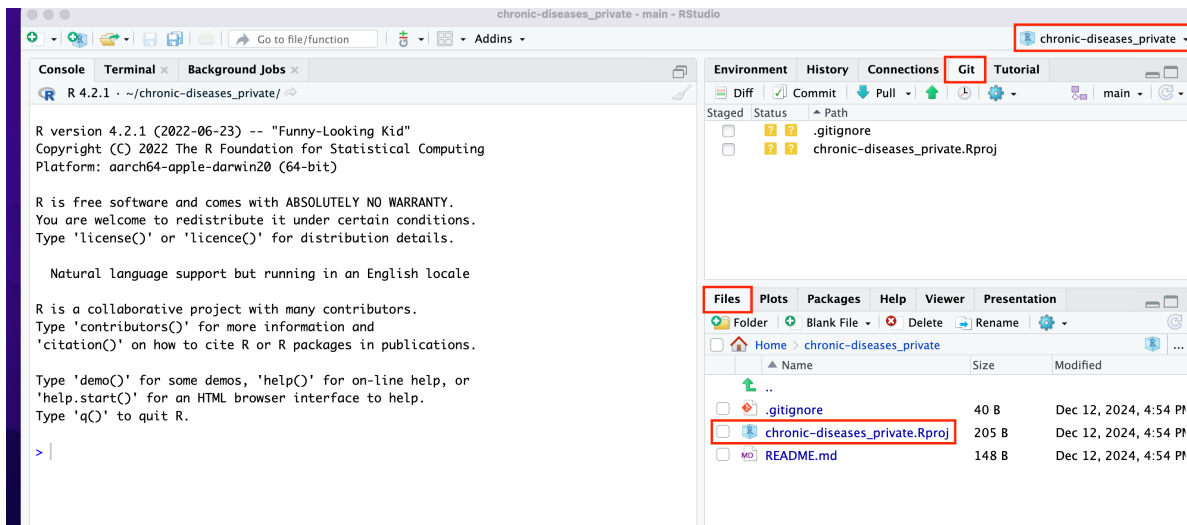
chronic-diseases_private - main - RStudio

Go to file/function

Addins

chronic-diseases_private

Console Terminal × Background Jobs ×

R 4.2.1 · ~/chronic-diseases_private/

R version 4.2.1 (2022-06-23) -- "Funny-Looking Kid"
Copyright (C) 2022 The R Foundation for Statistical Computing
Platform: aarch64-apple-darwin20 (64-bit)

R is free software and comes with ABSOLUTELY NO WARRANTY.
You are welcome to redistribute it under certain conditions.
Type 'license()' or 'licence()' for distribution details.

Natural language support but running in an English locale

R is a collaborative project with many contributors.
Type 'contributors()' for more information and
'citation()' on how to cite R or R packages in publications.

Type 'demo()' for some demos, 'help()' for on-line help, or
'help.start()' for an HTML browser interface to help.
Type 'q()' to quit R.

>

Environment History Connections Git Tutorial

Diff Commit Pull main

| Staged | Status | Path |
|---|---|---|
| | ? ? | .gitignore |
| | ? ? | chronic-diseases_private.Rproj |

Files Plots Packages Help Viewer Presentation

Folder Blank File Delete Rename

Home > chronic-diseases_private

| Name | Size | Modified |
|---|---|---|
| .. | | |
| .gitignore | 40 B | Dec 12, 2024, 4:54 PM |
| chronic-diseases_private.Rproj | 205 B | Dec 12, 2024, 4:54 PM |
| README.md | 148 B | Dec 12, 2024, 4:54 PM |